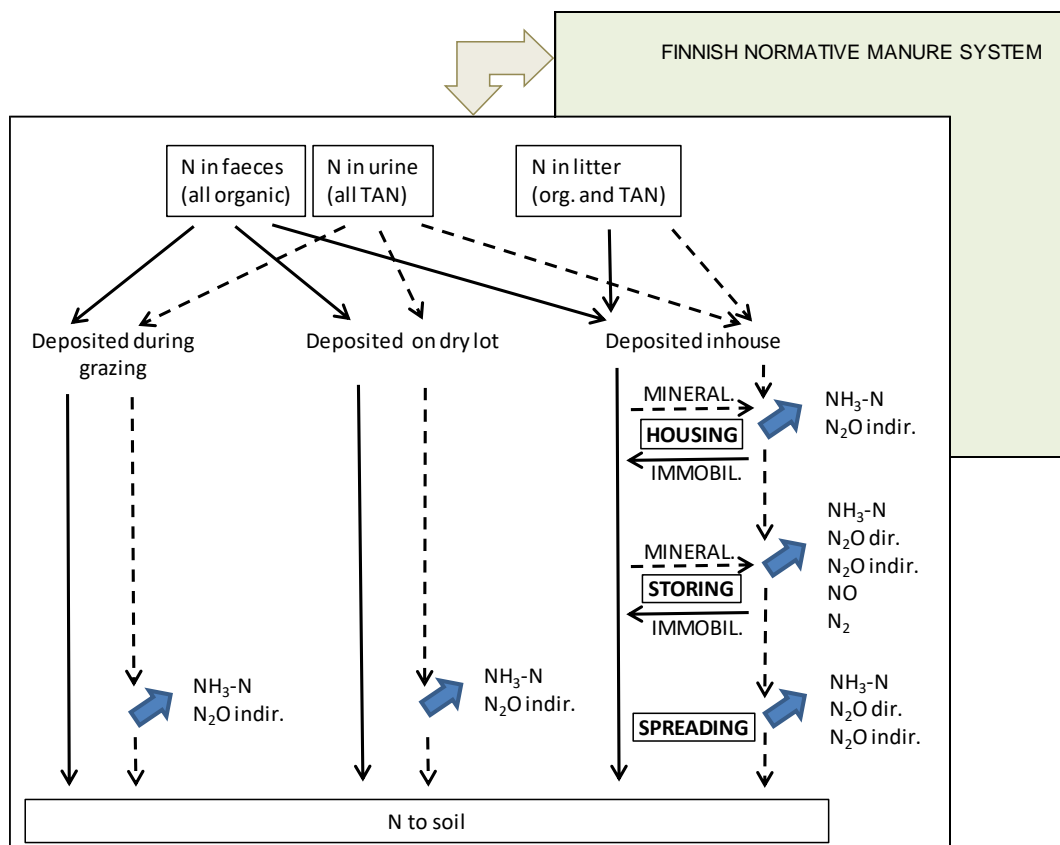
FINNISH NORMATIVE MANURE SYSTEM

N in faeces (all organic)

N in urine (all TAN)

N in litter (org. and TAN)

Deposited during grazing

Deposited on dry lot

Deposited inhouse

MINERAL.

HOUSING

IMMOBIL.

$NH_3$-N
$N_2O$ indir.

$NH_3$-N
$N_2O$ dir.
$N_2O$ indir.
NO
$N_2$

MINERAL.

STORING

IMMOBIL.

$NH_3$-N
$N_2O$ indir.

$NH_3$-N
$N_2O$ indir.

SPREADING

$NH_3$-N
$N_2O$ dir.
$N_2O$ indir.

N to soil